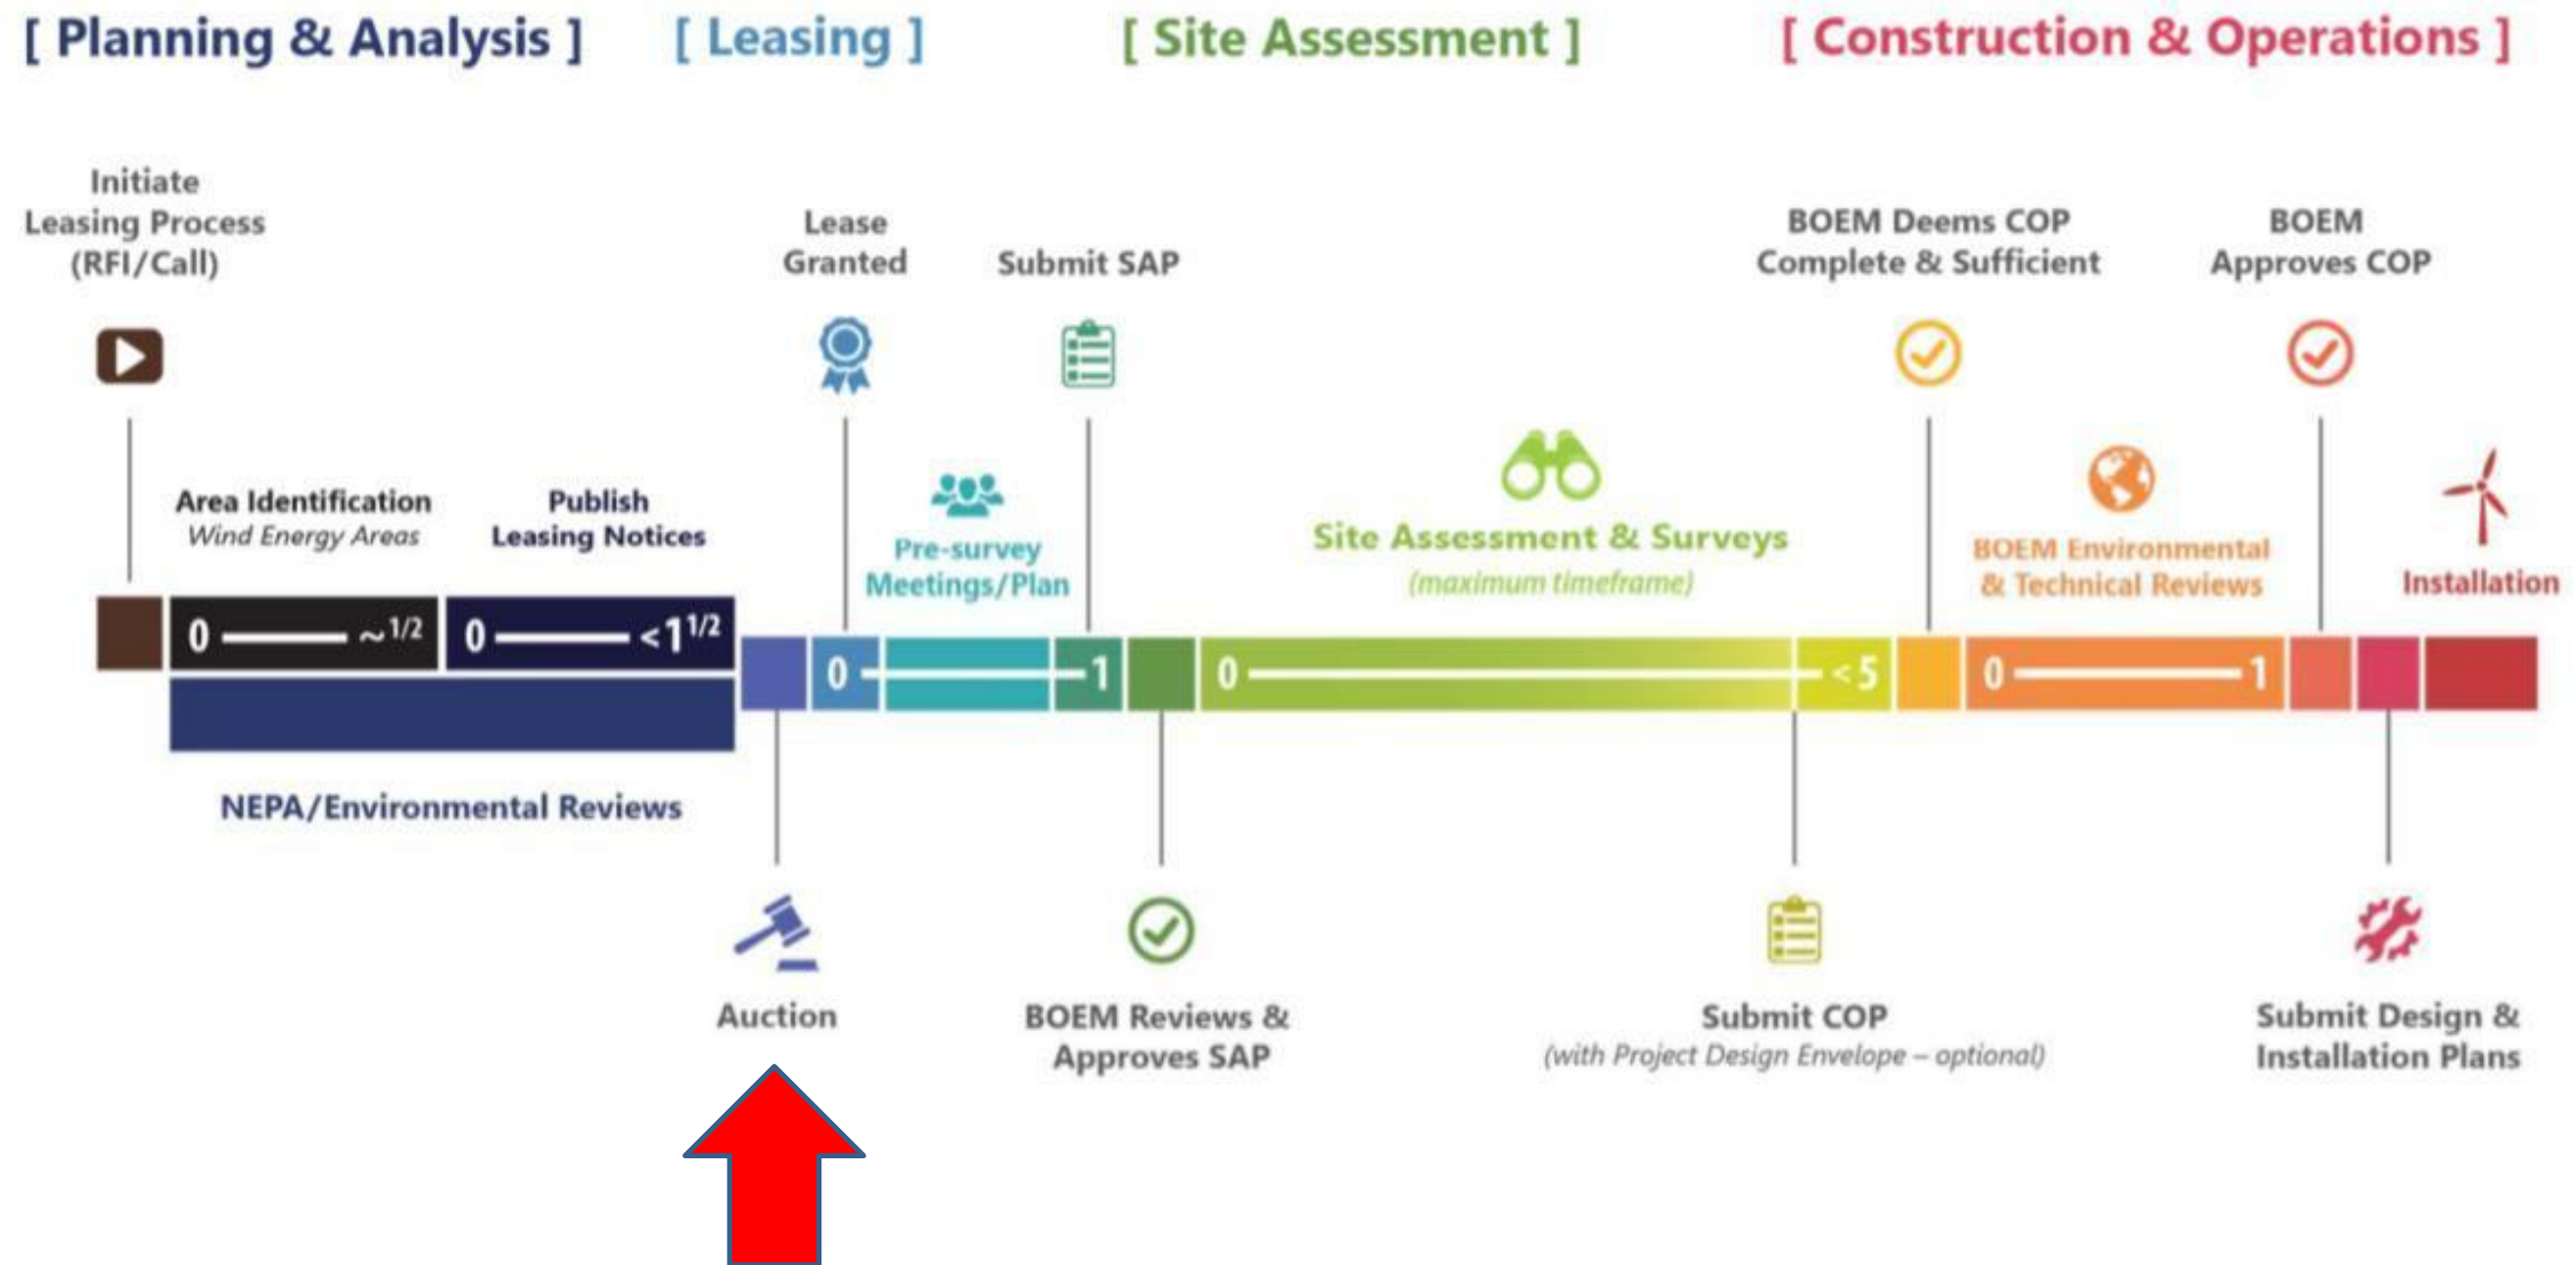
[ Planning & Analysis ] [ Leasing ] [ Site Assessment ] [ Construction & Operations ]

Initiate Leasing Process (RFI/Call)

Lease Granted

Submit SAP

BOEM Deems COP Complete & Sufficient

BOEM Approves COP

Area Identification
*Wind Energy Areas*

Publish Leasing Notices

Pre-survey Meetings/Plan

Site Assessment & Surveys
*(maximum timeframe)*

BOEM Environmental & Technical Reviews

Installation

0 ~1/2

0 <$1^{1/2}$

0 1

0 <5

0 1

NEPA/Environmental Reviews

Auction

BOEM Reviews & Approves SAP

Submit COP
*(with Project Design Envelope – optional)*

Submit Design & Installation Plans